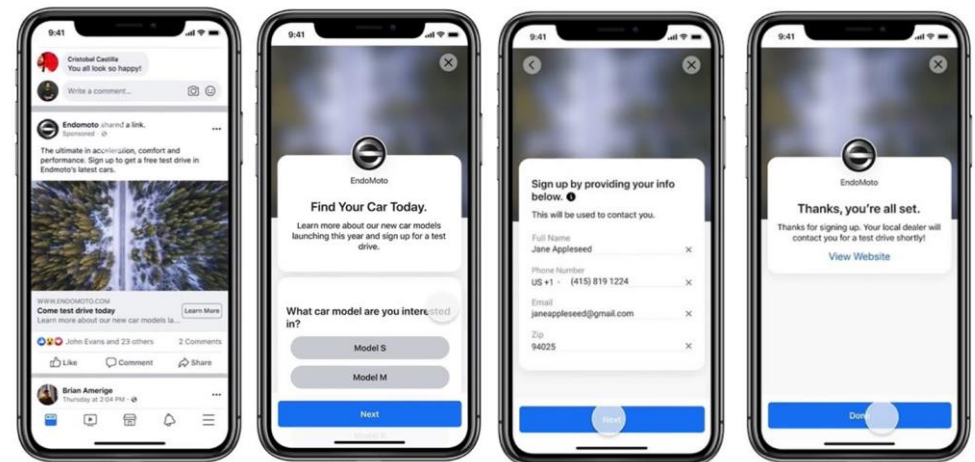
9:41

Cristobal Castilla
You all look so happy!

Write a comment...

Endomoto shared a link.
Sponsored

The ultimate in acceleration, comfort and performance. Sign up to get a free test drive in Endmoto's latest cars.

WWW.ENDOMOTO.COM
Come test drive today
Learn more about our new car models la...
Learn More

John Evans and 23 others
2 Comments

Like
Comment
Share

Brian Amerige
Thursday at 2:04 PM

9:41

EndoMoto

Find Your Car Today.

Learn more about our new car models launching this year and sign up for a test drive.

What car model are you interested in?

Model S

Model M

Next

9:41

Sign up by providing your info below.

This will be used to contact you.

Full Name
Jane Appleseed

Phone Number
US +1 (415) 819 1224

Email
janeappleseed@gmail.com

Zip
94025

Next

9:41

EndoMoto

Thanks, you're all set.

Thanks for signing up. Your local dealer will contact you for a test drive shortly!

View Website

Done